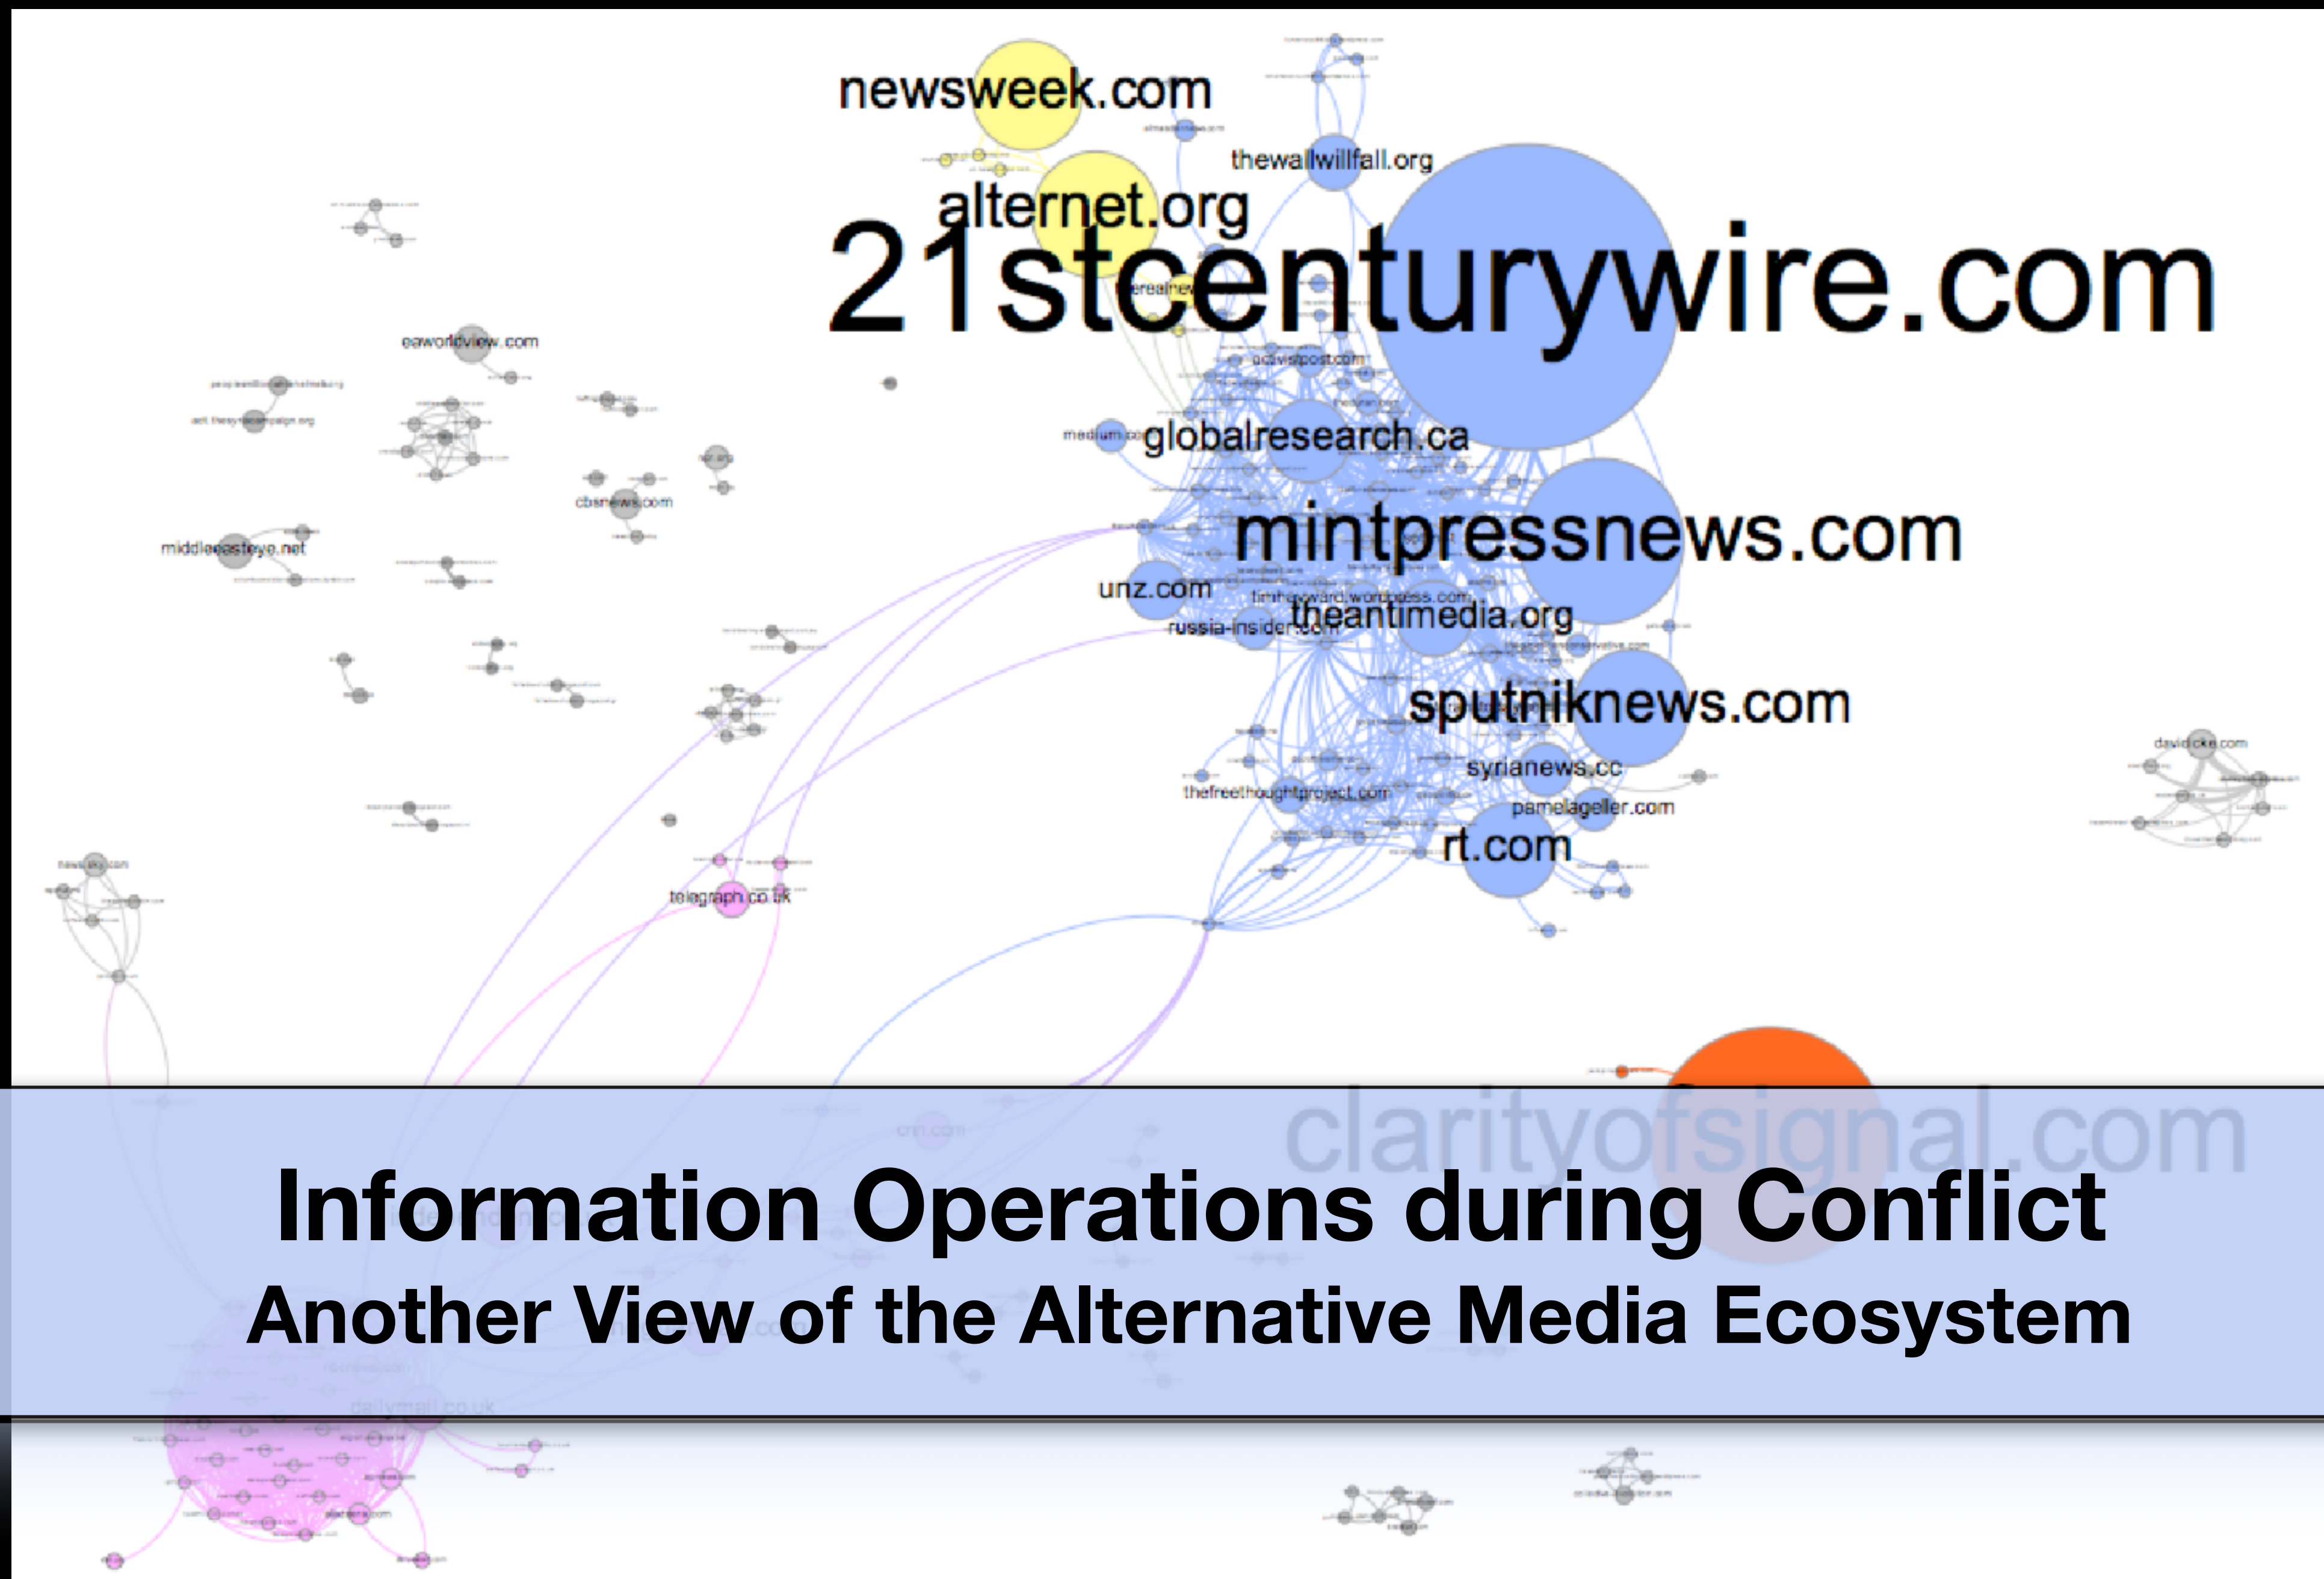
newsweek.com
thewallwillfall.org
alternet.org
21stcenturywire.com
eaworldview.com
activistpost.com
globalresearch.ca
cbsnews.com
middleeasteye.net
mintpressnews.com
unz.com
timhayward.wordpress.com
theantimedia.org
russia-insider.com
sputniknews.com
davidicke.com
syrianews.cc
thefreethoughtproject.com
pamelageller.com
rt.com
telegraph.co.uk
cnn.com
dailymail.co.uk
clarityofsignal.com

Information Operations during Conflict
Another View of the Alternative Media Ecosystem